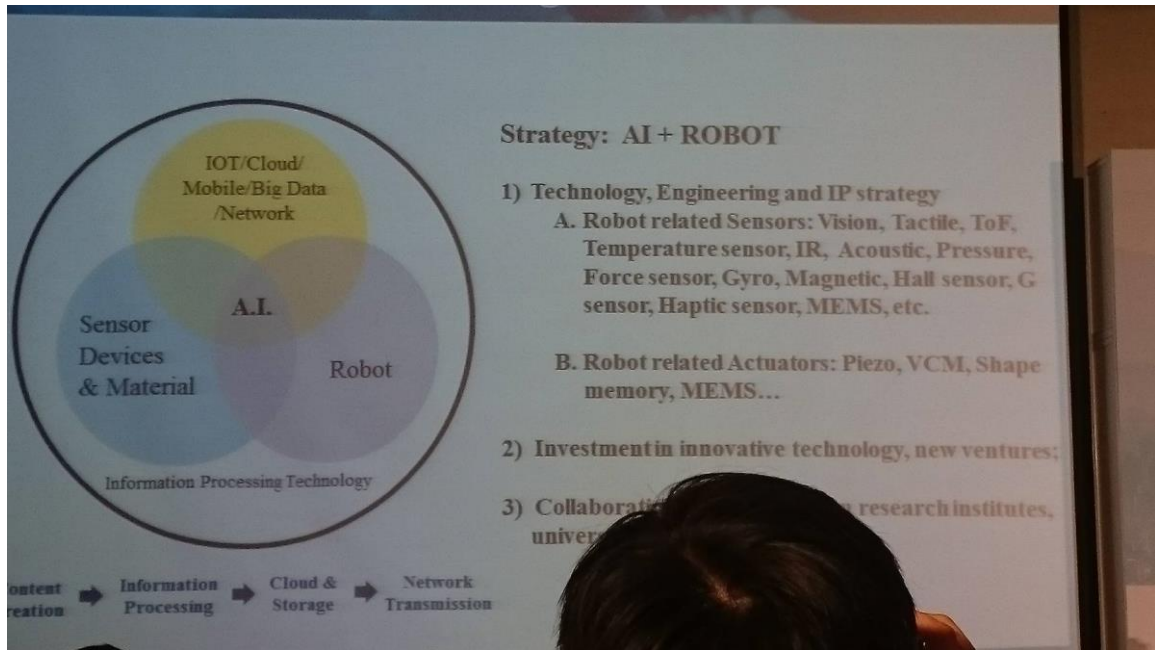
IOT/Cloud/ Mobile/Big Data /Network

A.I.

Sensor Devices & Material

Robot

Information Processing Technology

ontent reation → Information Processing → Cloud & Storage → Network Transmission

Strategy: AI + ROBOT

1) Technology, Engineering and IP strategy
A. Robot related Sensors: Vision, Tactile, ToF, Temperature sensor, IR, Acoustic, Pressure, Force sensor, Gyro, Magnetic, Hall sensor, G sensor, Haptic sensor, MEMS, etc.

B. Robot related Actuators: Piezo, VCM, Shape memory, MEMS…

2) Investment in innovative technology, new ventures;

3) Collaborati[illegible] research institutes, univer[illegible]